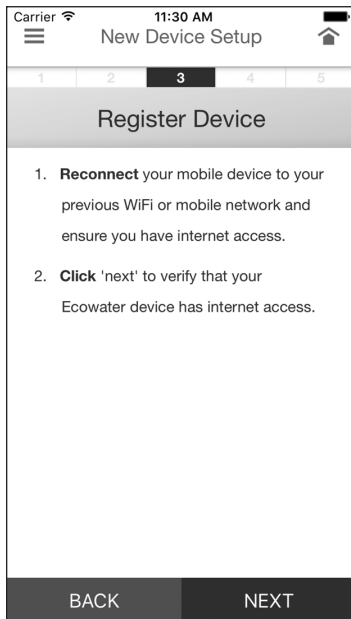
Carrier 11:30 AM

New Device Setup

1 2 3 4 5

Register Device

1. **Reconnect** your mobile device to your previous WiFi or mobile network and ensure you have internet access.

2. **Click** 'next' to verify that your Ecowater device has internet access.

BACK NEXT